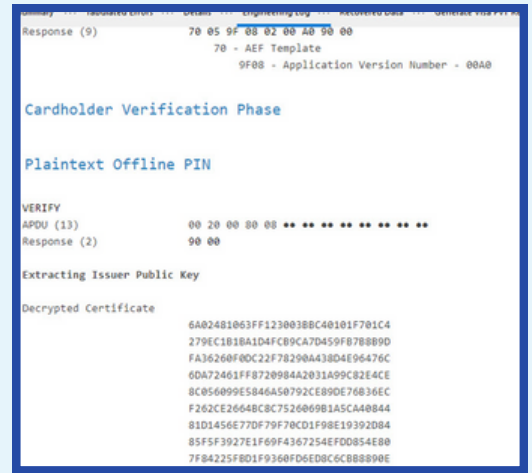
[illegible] ··· Tabulated Errors ··· Details ··· Engineering Log ··· Recovered Data ··· Generate Visa PTT R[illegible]

Response (9) 70 05 9F 08 02 00 A0 90 00
70 - AEF Template
9F08 - Application Version Number - 00A0

Cardholder Verification Phase

Plaintext Offline PIN

VERIFY
APDU (13) 00 20 00 80 08 ** ** ** ** ** ** ** **
Response (2) 90 00

Extracting Issuer Public Key

Decrypted Certificate
6A02481063FF123003BBC40101F701C4
279EC1B1BA1D4FCB9CA7D459F87B8B9D
FA36260F0DC22F78290A438D4E96476C
6DA72461FF8720984A2031A99C82E4CE
8C056099E5846A50792CE89DE76B36EC
F262CE2664BC8C7526069B1A5CA40844
81D1456E77DF79F70CD1F98E19392D84
85F5F3927E1F69F4367254EFDD854E80
7F84225FBD1F9360FD6ED8C6CB88890E